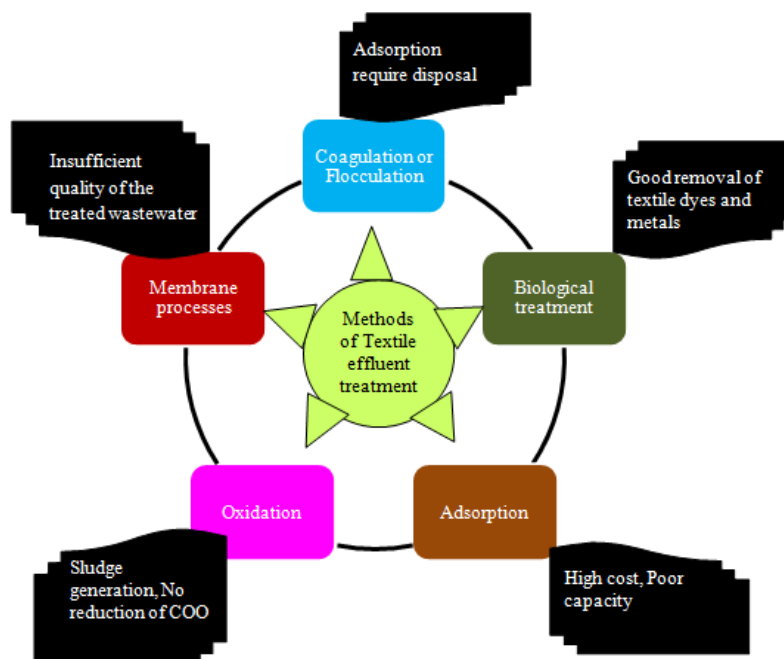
Adsorption require disposal

Coagulation or Flocculation

Insufficient quality of the treated wastewater

Good removal of textile dyes and metals

Membrane processes

Methods of Textile effluent treatment

Biological treatment

Oxidation

Adsorption

Sludge generation, No reduction of COO

High cost, Poor capacity